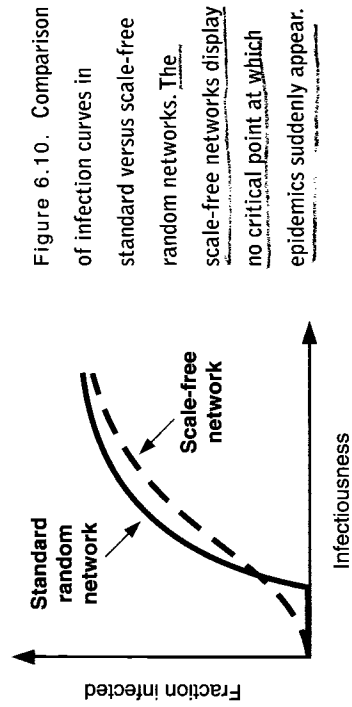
Fraction infected

Standard random network

Scale-free network

Infectiousness

Figure 6.10. Comparison of infection curves in standard versus scale-free random networks. The scale-free networks display no critical point at which epidemics suddenly appear.